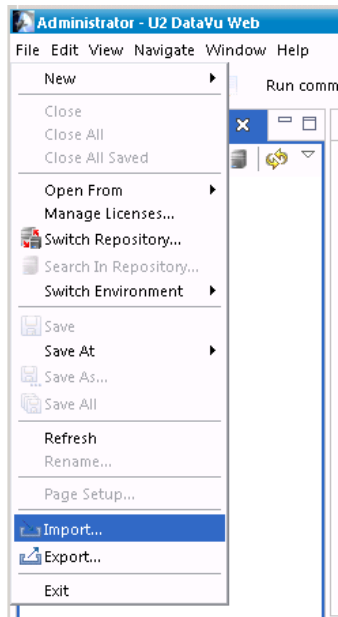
Administrator - U2 DataVu Web
File Edit View Navigate Window Help
Run comm
New
Close
Close All
Close All Saved
Open From
Manage Licenses...
Switch Repository...
Search In Repository...
Switch Environment
Save
Save At
Save As...
Save All
Refresh
Rename...
Page Setup...
Import...
Export...
Exit